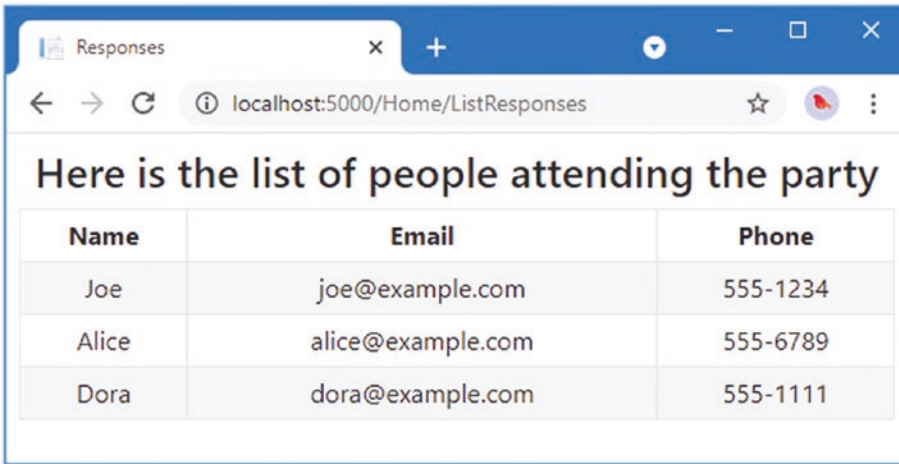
Responses

localhost:5000/Home/ListResponses

Here is the list of people attending the party

| Name | Email | Phone |
|---|---|---|
| Joe | joe@example.com | 555-1234 |
| Alice | alice@example.com | 555-6789 |
| Dora | dora@example.com | 555-1111 |